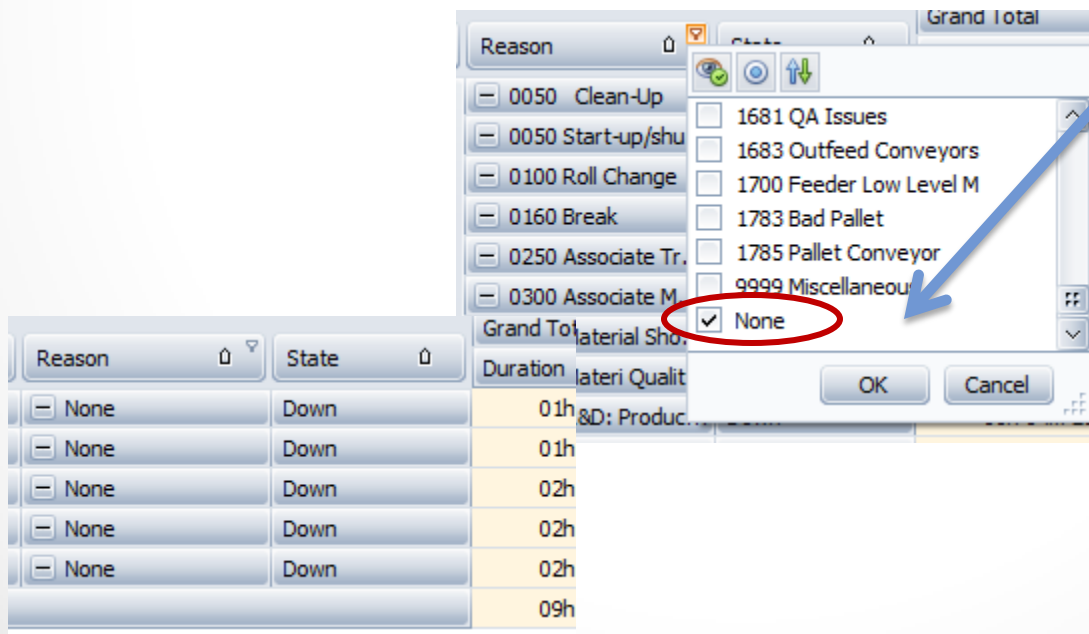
Grand Total

Reason

State

0050 Clean-Up
0050 Start-up/shu
0100 Roll Change
0160 Break
0250 Associate Tr.
0300 Associate M.
Material Sho
Materi Qualit
&D: Produc

1681 QA Issues
1683 Outfeed Conveyors
1700 Feeder Low Level M
1783 Bad Pallet
1785 Pallet Conveyor
9999 Miscellaneou
None

OK
Cancel

| Reason | State | Grand Tot |
|---|---|---|
| | | Duration |
| None | Down | 01h |
| None | Down | 01h |
| None | Down | 02h |
| None | Down | 02h |
| None | Down | 02h |
| | | 09h |